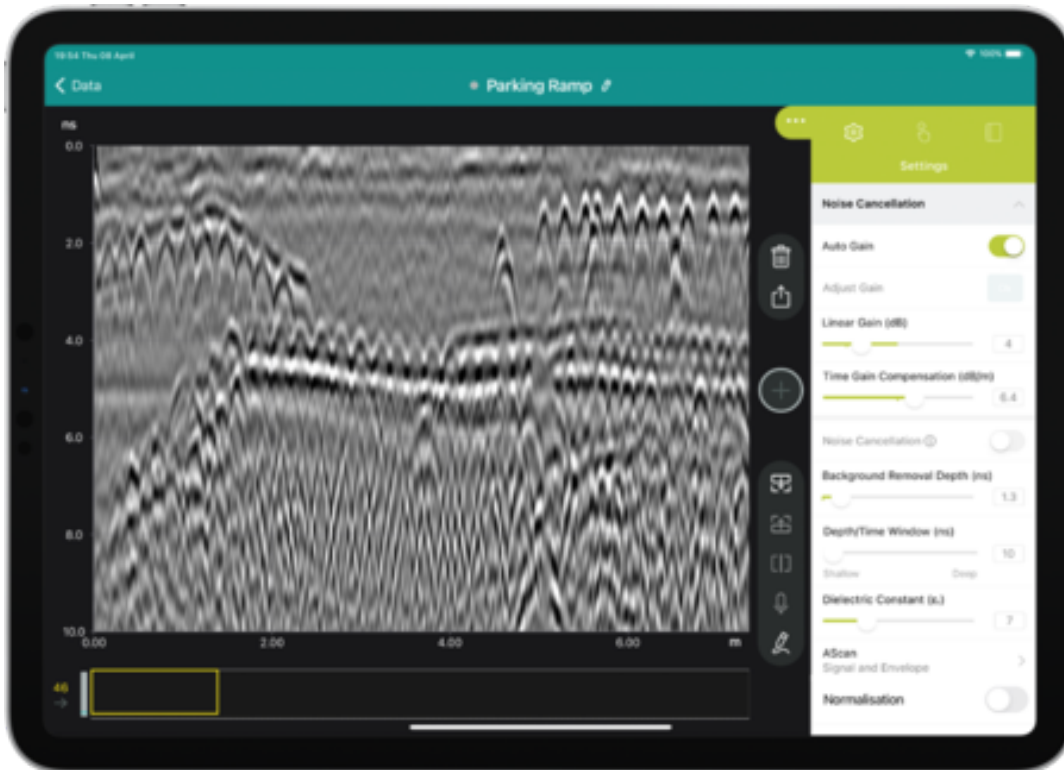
19:54 Thu 08 April

100%

< Data

Parking Ramp

ns

0.0

2.0

4.0

6.0

8.0

10.0

0.00

2.00

4.00

6.00

m

46

...

Settings

Noise Cancellation

Auto Gain

Adjust Gain

Linear Gain (dB)

4

Time Gain Compensation (dB/m)

6.4

Noise Cancellation

Background Removal Depth (ns)

1.3

Depth/Time Window (ns)

10

Shallow

Deep

Dielectric Constant (εr)

7

AScan

Signal and Envelope

Normalisation